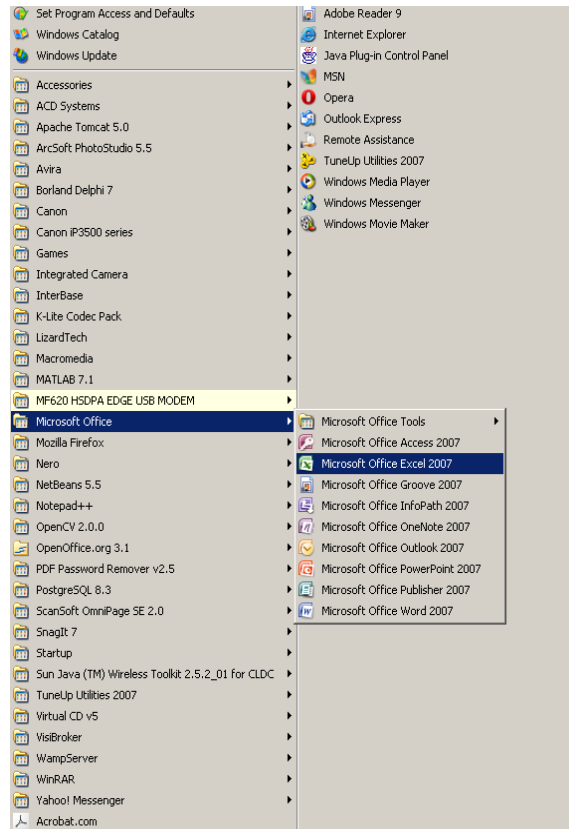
Set Program Access and Defaults
Windows Catalog
Windows Update
Accessories
ACD Systems
Apache Tomcat 5.0
ArcSoft PhotoStudio 5.5
Avira
Borland Delphi 7
Canon
Canon iP3500 series
Games
Integrated Camera
InterBase
K-Lite Codec Pack
LizardTech
Macromedia
MATLAB 7.1
MF620 HSDPA EDGE USB MODEM
Microsoft Office
Mozilla Firefox
Nero
NetBeans 5.5
Notepad++
OpenCV 2.0.0
OpenOffice.org 3.1
PDF Password Remover v2.5
PostgreSQL 8.3
ScanSoft OmniPage SE 2.0
SnagIt 7
Startup
Sun Java (TM) Wireless Toolkit 2.5.2_01 for CLDC
TuneUp Utilities 2007
Virtual CD v5
VisiBroker
WampServer
WinRAR
Yahoo! Messenger
Acrobat.com

Adobe Reader 9
Internet Explorer
Java Plug-in Control Panel
MSN
Opera
Outlook Express
Remote Assistance
TuneUp Utilities 2007
Windows Media Player
Windows Messenger
Windows Movie Maker

Microsoft Office Tools
Microsoft Office Access 2007
Microsoft Office Excel 2007
Microsoft Office Groove 2007
Microsoft Office InfoPath 2007
Microsoft Office OneNote 2007
Microsoft Office Outlook 2007
Microsoft Office PowerPoint 2007
Microsoft Office Publisher 2007
Microsoft Office Word 2007